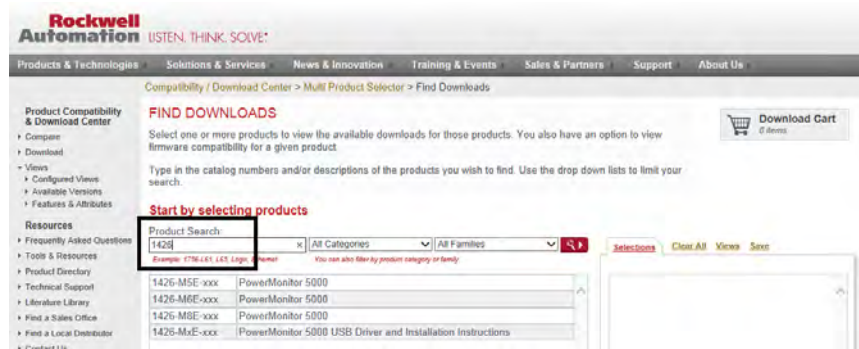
Rockwell Automation LISTEN. THINK. SOLVE.

Products & Technologies | Solutions & Services | News & Innovation | Training & Events | Sales & Partners | Support | About Us

Compatibility / Download Center > Multi Product Selector > Find Downloads

Product Compatibility & Download Center
▸ Compare
▸ Download
▾ Views
▸ Configured Views
▸ Available Versions
▸ Features & Attributes

Resources
▸ Frequently Asked Questions
▸ Tools & Resources
▸ Product Directory
▸ Technical Support
▸ Literature Library
▸ Find a Sales Office
▸ Find a Local Distributor
▸ Contact Us

FIND DOWNLOADS

Select one or more products to view the available downloads for those products. You also have an option to view firmware compatibility for a given product.

Type in the catalog numbers and/or descriptions of the products you wish to find. Use the drop down lists to limit your search.

Download Cart
0 items

Start by selecting products

Product Search:
1426 × | All Categories | All Families
Example: 1756-L61, L63, Logix, Ethernet    You can also filter by product category or family

Selections | Clear All | Views | Save

| 1426-M5E-xxx | PowerMonitor 5000 |
|---|---|
| 1426-M6E-xxx | PowerMonitor 5000 |
| 1426-M8E-xxx | PowerMonitor 5000 |
| 1426-MxE-xxx | PowerMonitor 5000 USB Driver and Installation Instructions |